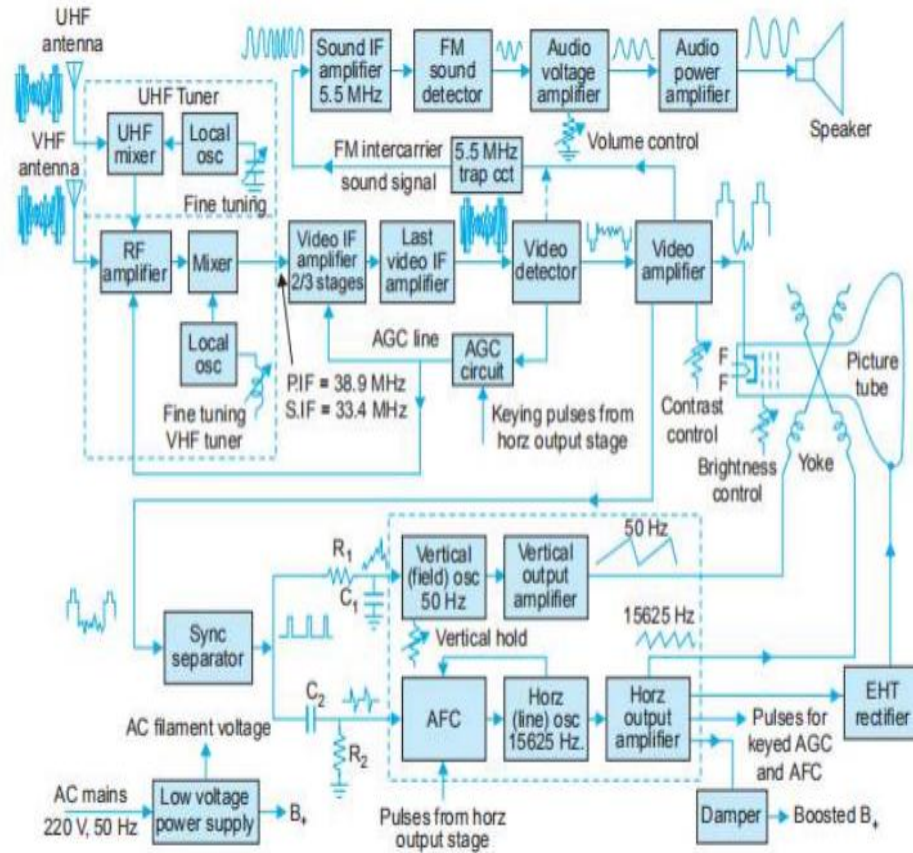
UHF antenna

UHF Tuner

UHF mixer

Local osc

VHF antenna

Fine tuning

RF amplifier

Mixer

Local osc

Fine tuning VHF tuner

Sound IF amplifier 5.5 MHz

FM sound detector

Audio voltage amplifier

Audio power amplifier

Speaker

Volume control

FM intercarrier sound signal

5.5 MHz trap cct

Video IF amplifier 2/3 stages

Last video IF amplifier

Video detector

Video amplifier

AGC line

AGC circuit

P.IF = 38.9 MHz
S.IF = 33.4 MHz

Keying pulses from horz output stage

F
F

Contrast control

Brightness control

Yoke

Picture tube

$R_1$

$C_1$

Vertical (field) osc 50 Hz

Vertical output amplifier

50 Hz

15625 Hz

Vertical hold

Sync separator

$C_2$

$R_2$

AFC

Horz (line) osc 15625 Hz.

Horz output amplifier

EHT rectifier

Pulses for keyed AGC and AFC

AC filament voltage

AC mains 220 V, 50 Hz

Low voltage power supply

$B_+$

Pulses from horz output stage

Damper

Boosted $B_+$